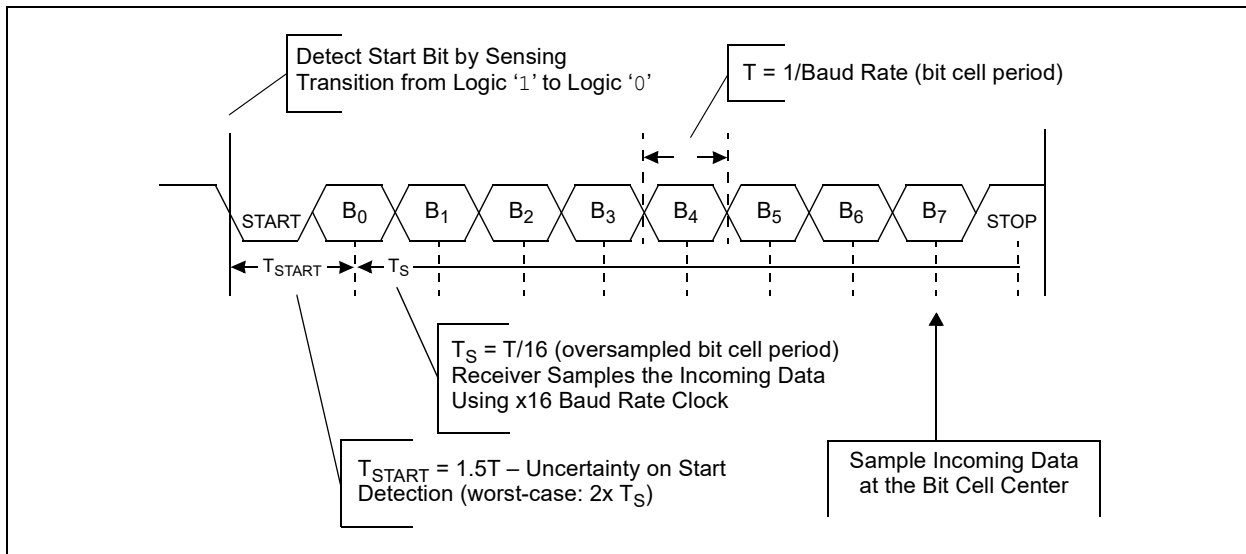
Detect Start Bit by Sensing Transition from Logic '1' to Logic '0'

T = 1/Baud Rate (bit cell period)

START $B_0$ $B_1$ $B_2$ $B_3$ $B_4$ $B_5$ $B_6$ $B_7$ STOP

$T_{START}$ $T_S$

$T_S$ = T/16 (oversampled bit cell period)
Receiver Samples the Incoming Data
Using x16 Baud Rate Clock

$T_{START}$ = 1.5T – Uncertainty on Start Detection (worst-case: 2x $T_S$)

Sample Incoming Data at the Bit Cell Center